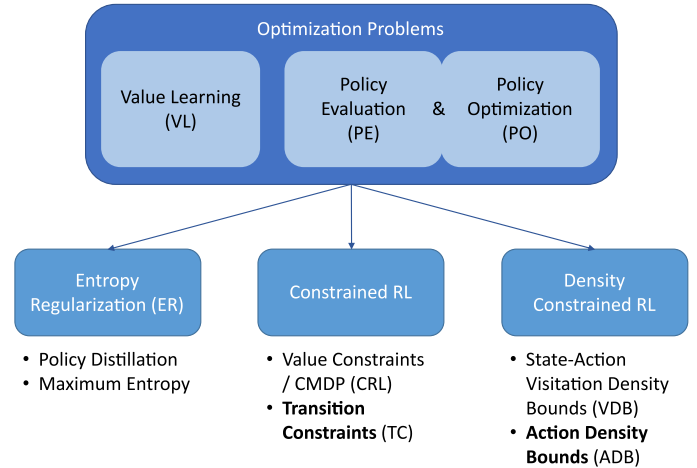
Optimization Problems

Value Learning (VL)

Policy Evaluation (PE)

&

Policy Optimization (PO)

Entropy Regularization (ER)

- Policy Distillation
- Maximum Entropy

Constrained RL

- Value Constraints / CMDP (CRL)
- **Transition Constraints** (TC)

Density Constrained RL

- State-Action Visitation Density Bounds (VDB)
- **Action Density Bounds** (ADB)